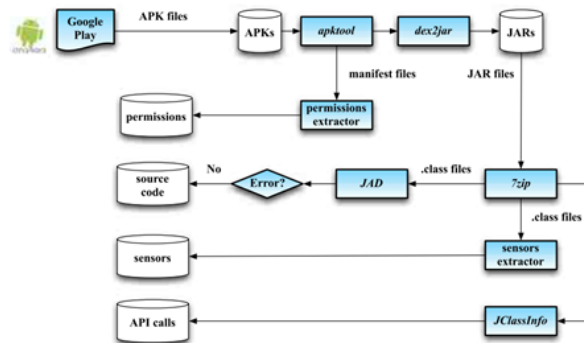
android

Google Play

APK files

APKs

apktool

dex2jar

JARs

manifest files

JAR files

permissions

permissions extractor

source code

No

Error?

.class files

JAD

7zip

.class files

sensors

sensors extractor

API calls

JClassInfo